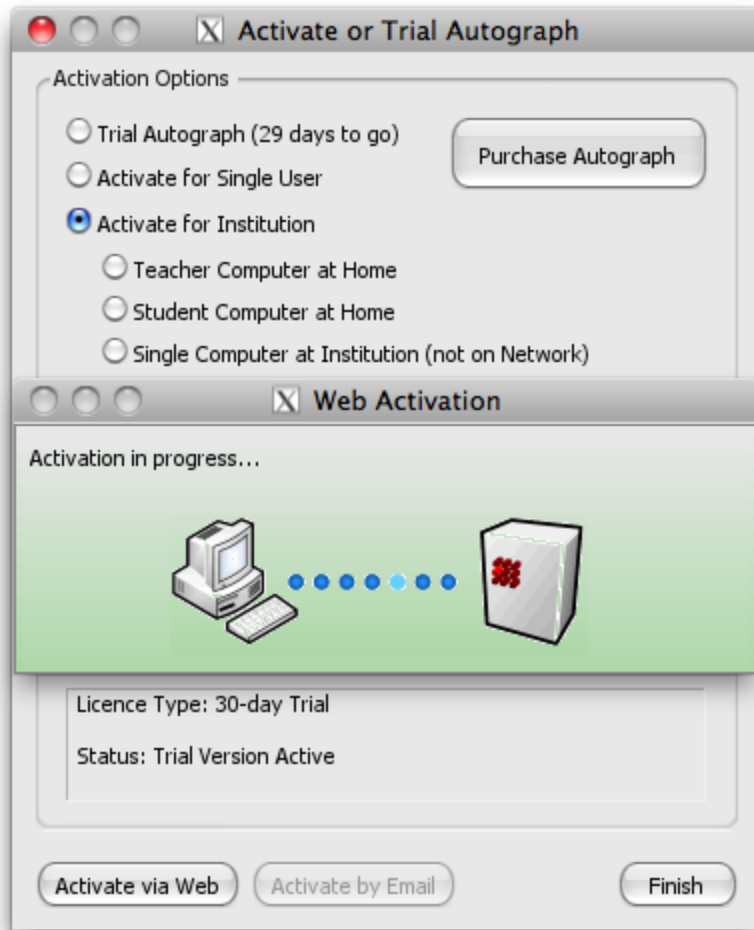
Activate or Trial Autograph

Activation Options

Trial Autograph (29 days to go)

Activate for Single User

Activate for Institution

Teacher Computer at Home

Student Computer at Home

Single Computer at Institution (not on Network)

Purchase Autograph

Web Activation

Activation in progress...

Licence Type: 30-day Trial

Status: Trial Version Active

Activate via Web

Activate by Email

Finish